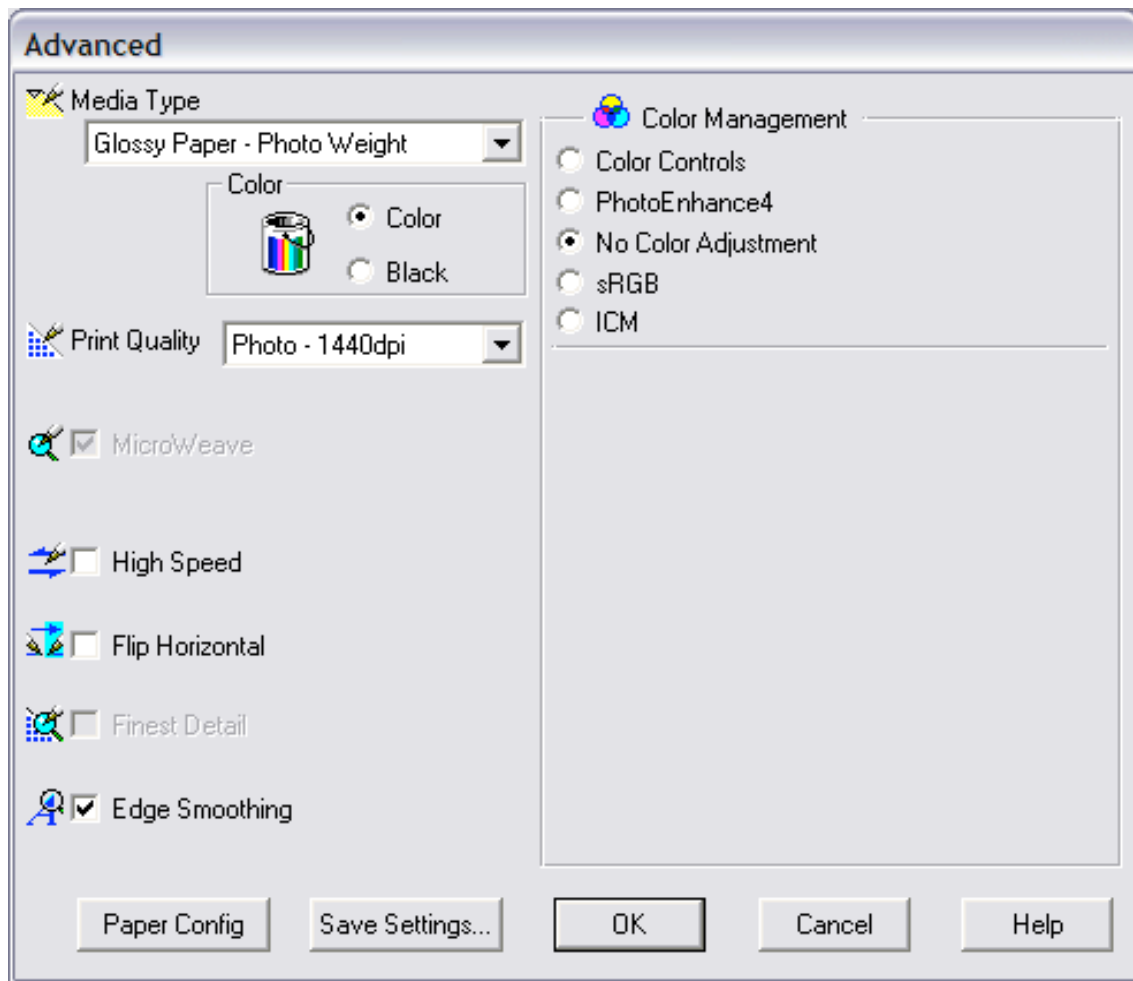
Advanced

Media Type
Glossy Paper - Photo Weight

Color
Color
Black

Print Quality
Photo - 1440dpi

MicroWeave

High Speed

Flip Horizontal

Finest Detail

Edge Smoothing

Color Management
Color Controls
PhotoEnhance4
No Color Adjustment
sRGB
ICM

Paper Config
Save Settings...
OK
Cancel
Help